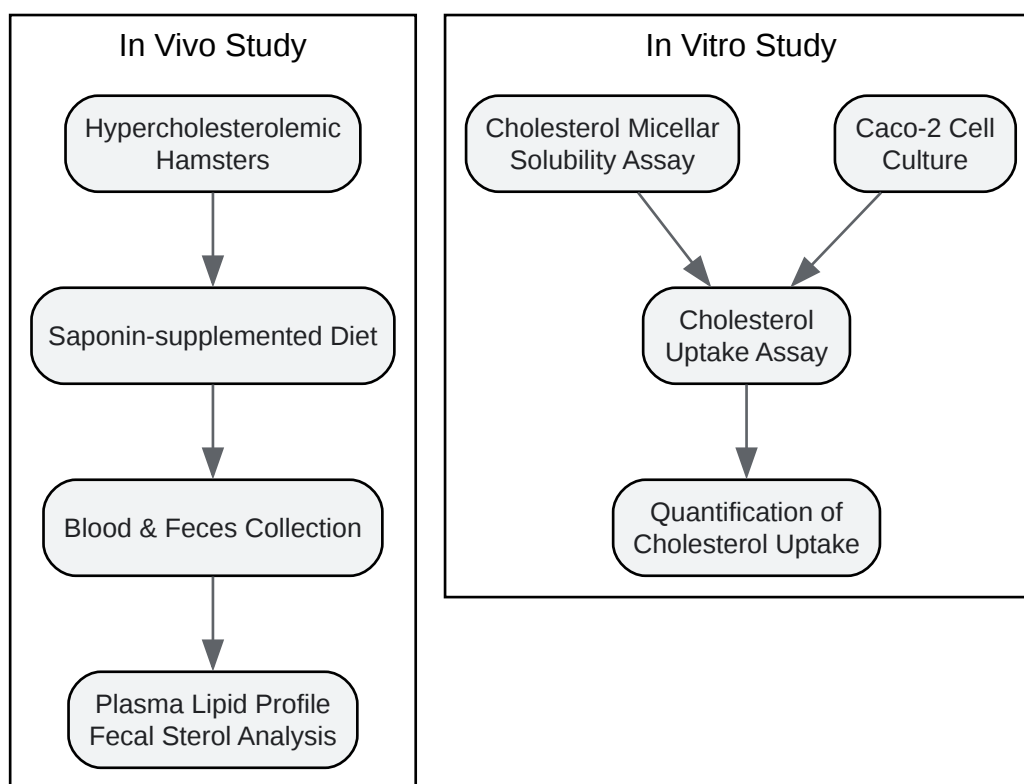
In Vivo Study

Hypercholesterolemic Hamsters

Saponin-supplemented Diet

Blood & Feces Collection

Plasma Lipid Profile
Fecal Sterol Analysis

In Vitro Study

Cholesterol Micellar Solubility Assay

Caco-2 Cell Culture

Cholesterol Uptake Assay

Quantification of Cholesterol Uptake